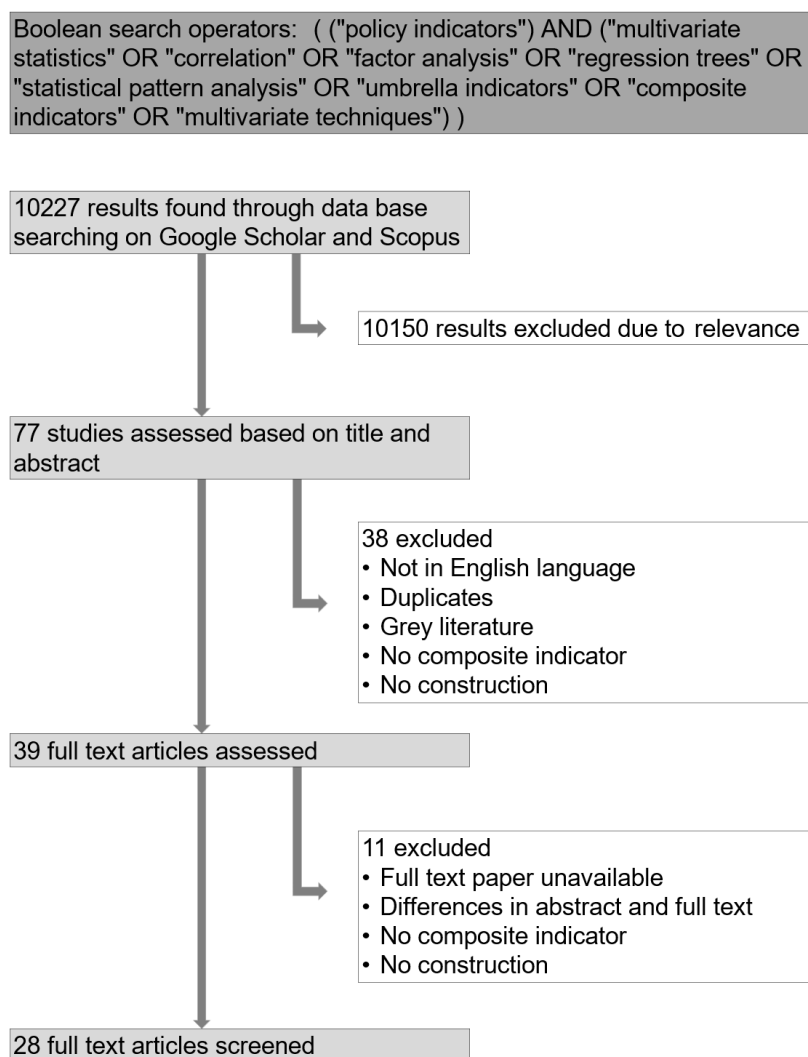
Boolean search operators: ( ("policy indicators") AND ("multivariate statistics" OR "correlation" OR "factor analysis" OR "regression trees" OR "statistical pattern analysis" OR "umbrella indicators" OR "composite indicators" OR "multivariate techniques") )

10227 results found through data base searching on Google Scholar and Scopus

10150 results excluded due to relevance

77 studies assessed based on title and abstract

38 excluded
• Not in English language
• Duplicates
• Grey literature
• No composite indicator
• No construction

39 full text articles assessed

11 excluded
• Full text paper unavailable
• Differences in abstract and full text
• No composite indicator
• No construction

28 full text articles screened